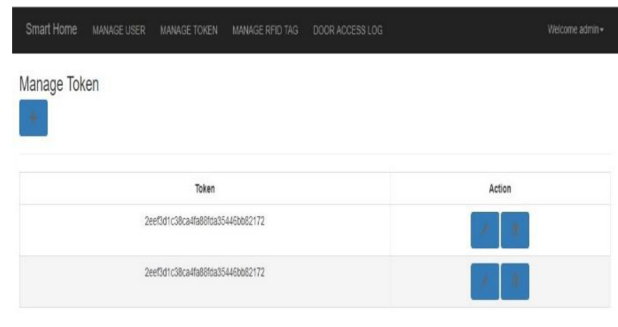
Smart Home MANAGE USER MANAGE TOKEN MANAGE RFID TAG DOOR ACCESS LOG Welcome admin

Manage Token

| Token | Action |
|---|---|
| 2eef3d1c38ca4fa88fda35446bb82172 | |
| 2eef3d1c38ca4fa88fda35446bb82172 | |